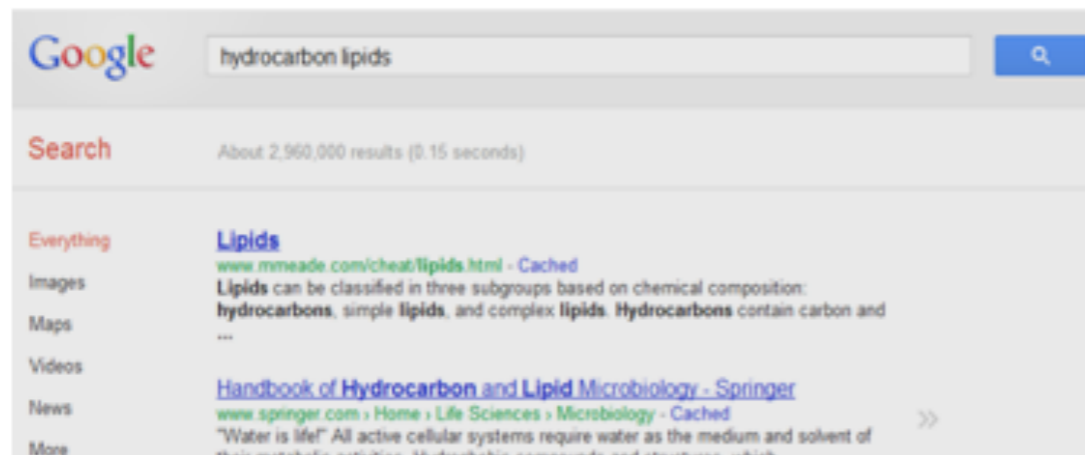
Google

hydrocarbon lipids

Search

About 2,960,000 results (0.15 seconds)

Everything

Images

Maps

Videos

News

More

Lipids
www.mmeade.com/cheat/lipids.html - Cached
Lipids can be classified in three subgroups based on chemical composition: hydrocarbons, simple lipids, and complex lipids. Hydrocarbons contain carbon and ...

Handbook of Hydrocarbon and Lipid Microbiology - Springer
www.springer.com › Home › Life Sciences › Microbiology - Cached
"Water is life!" All active cellular systems require water as the medium and solvent of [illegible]

»